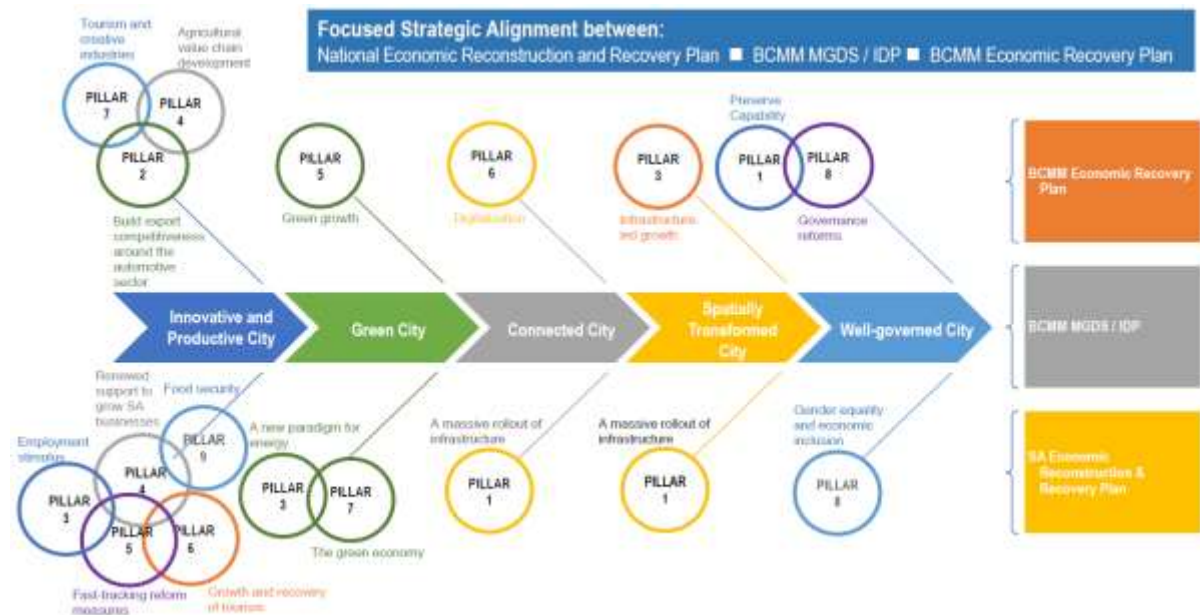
Focused Strategic Alignment between:
National Economic Reconstruction and Recovery Plan ■ BCMM MGDS / IDP ■ BCMM Economic Recovery Plan

Tourism and creative industries

Agricultural value chain development

PILLAR 7

PILLAR 4

PILLAR 2

Build export competitiveness around the automotive sector

PILLAR 5

Green growth

PILLAR 6

Digitalisation

PILLAR 3

Infrastructure led growth

Preserve Capability

PILLAR 1

PILLAR 8

Governance reforms

BCMM Economic Recovery Plan

Innovative and Productive City

Green City

Connected City

Spatially Transformed City

Well-governed City

BCMM MGDS / IDP

Renewed support to grow SA businesses

Food security

PILLAR 9

Employment stimulus

PILLAR 4

PILLAR 3

PILLAR 5

PILLAR 6

Fast-tracking reform measures

Growth and recovery of tourism

A new paradigm for energy

PILLAR 3

PILLAR 7

The green economy

A massive rollout of infrastructure

PILLAR 1

A massive rollout of infrastructure

PILLAR 1

Gender equality and economic inclusion

PILLAR 8

SA Economic Reconstruction & Recovery Plan